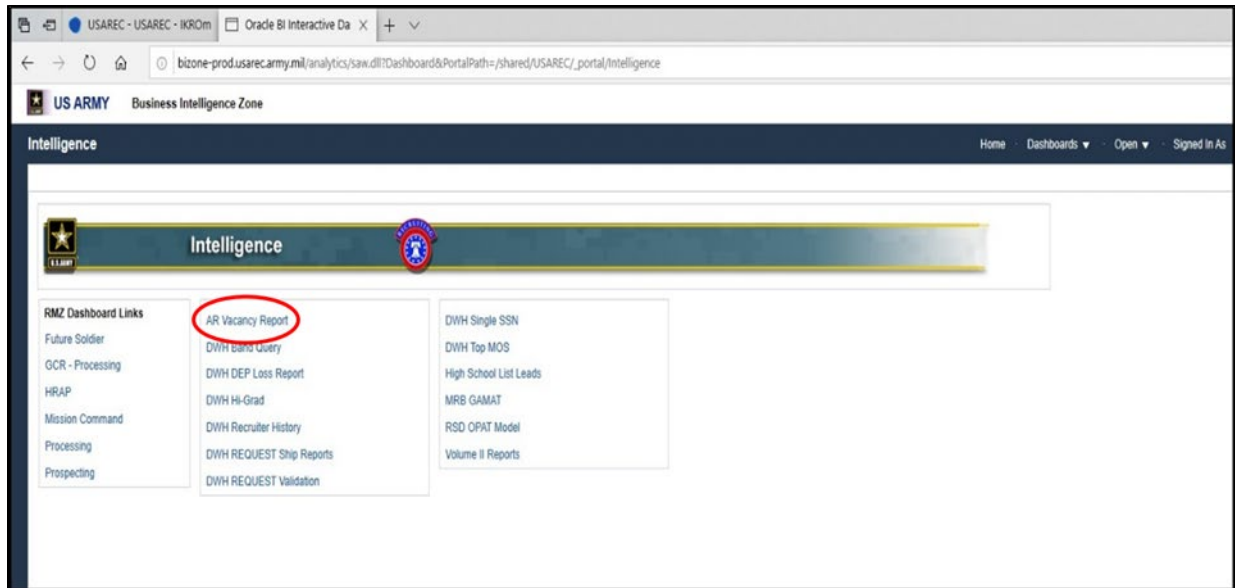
USAREC - USAREC - IKROm
Oracle BI Interactive Da
bizone-prod.usarec.army.mil/analytics/saw.dll?Dashboard&PortalPath=/shared/USAREC/_portal/Intelligence

US ARMY Business Intelligence Zone

Intelligence
Home Dashboards ▾ Open ▾ Signed In As

U.S. ARMY
Intelligence

RMZ Dashboard Links
Future Soldier
GCR - Processing
HRAP
Mission Command
Processing
Prospecting

AR Vacancy Report
DWH Band Query
DWH DEP Loss Report
DWH Hi-Grad
DWH Recruiter History
DWH REQUEST Ship Reports
DWH REQUEST Validation

DWH Single SSN
DWH Top MOS
High School List Leads
MRB GAMAT
RSD OPAT Model
Volume II Reports